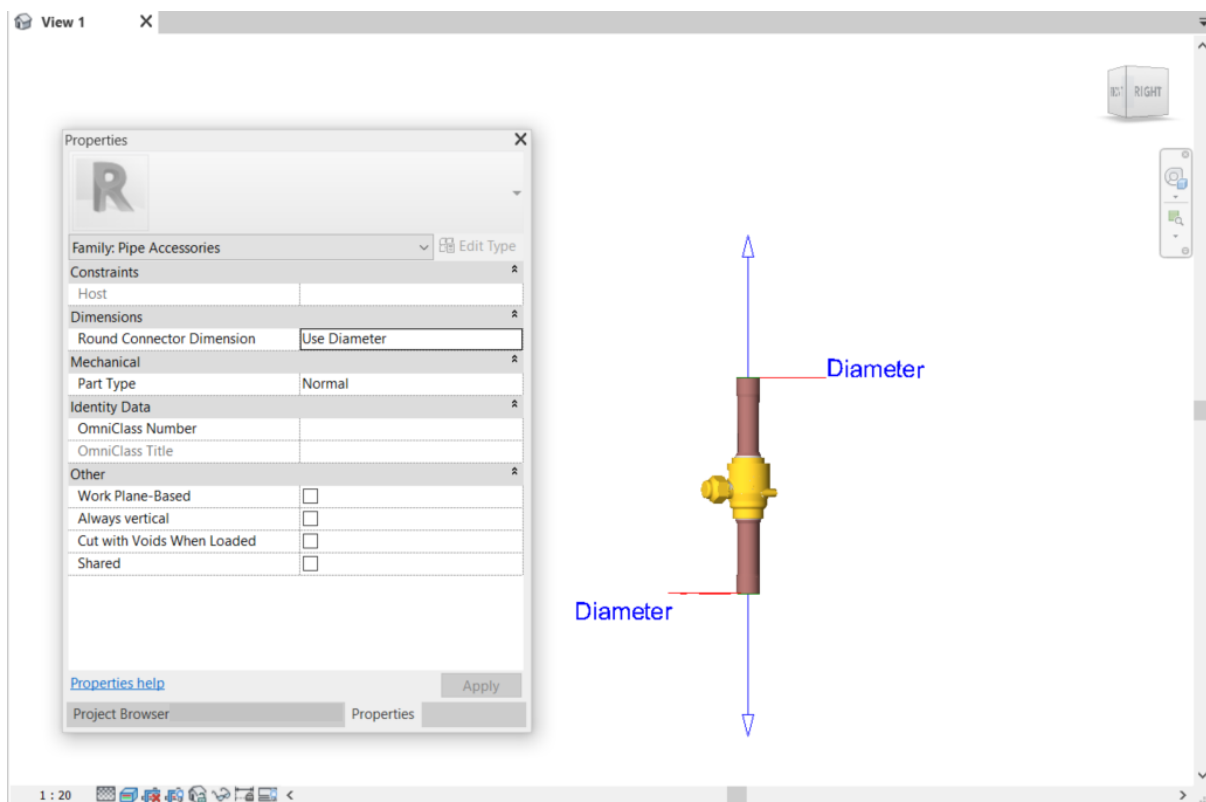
View 1

RIGHT

Properties

Family: Pipe Accessories
Edit Type

| Constraints | |
|---|---|
| Host | |
| **Dimensions** | |
| Round Connector Dimension | Use Diameter |
| **Mechanical** | |
| Part Type | Normal |
| **Identity Data** | |
| OmniClass Number | |
| OmniClass Title | |
| **Other** | |
| Work Plane-Based | ☐ |
| Always vertical | ☐ |
| Cut with Voids When Loaded | ☐ |
| Shared | ☐ |

Properties help
Apply

Project Browser
Properties

Diameter

Diameter

1 : 20